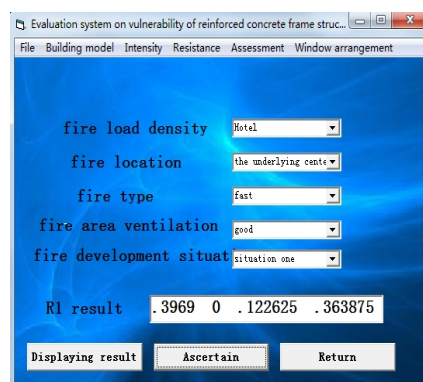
Evaluation system on vulnerability of reinforced concrete frame struc...

File Building model Intensity Resistance Assessment Window arrangement

fire load density
Hotel

fire location
the underlying cente

fire type
fast

fire area ventilation
good

fire development situat
situation one

R1 result
.3969 0 .122625 .363875

Displaying result
Ascertain
Return